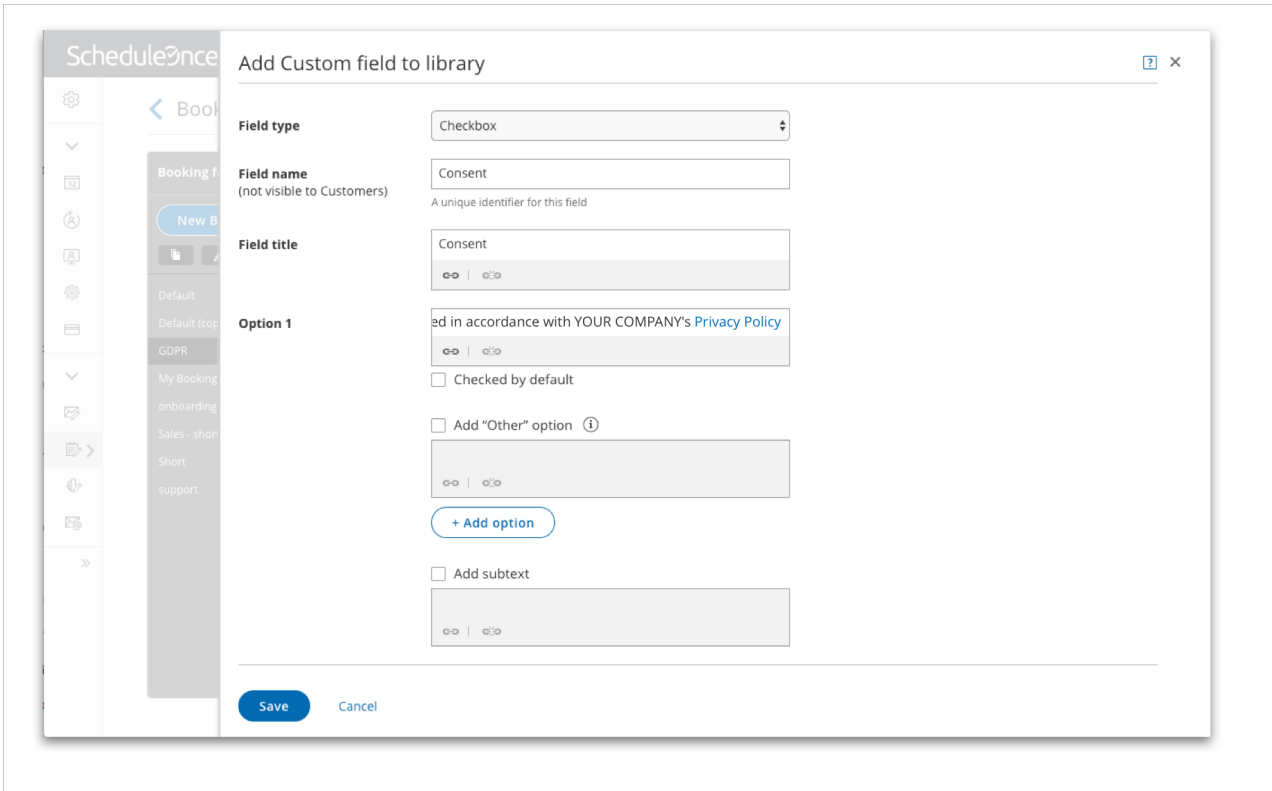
ScheduleOnce

Book

Booking f

New B

Default

Default (cop

GDPR

My Booking

onboarding

Sales - short

Short

support

Add Custom field to library

?

×

Field type

Checkbox

Field name
(not visible to Customers)

Consent

A unique identifier for this field

Field title

Consent

Option 1

ed in accordance with YOUR COMPANY's Privacy Policy

Checked by default

Add "Other" option

+ Add option

Add subtext

Save

Cancel